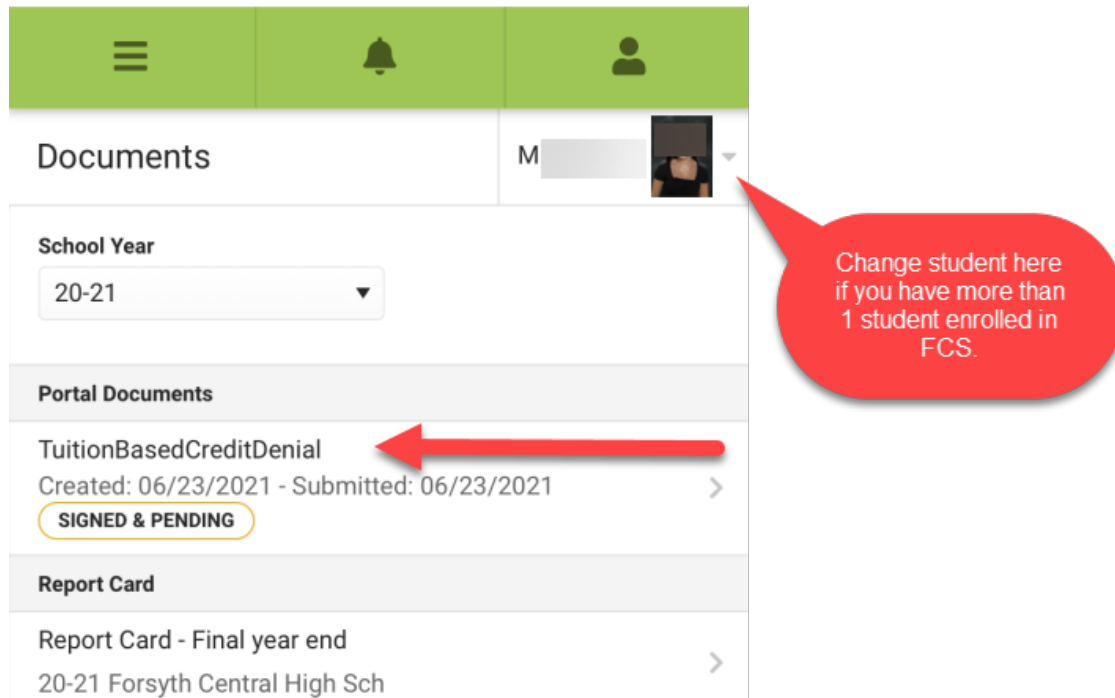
Documents

M

Change student here if you have more than 1 student enrolled in FCS.

School Year

20-21

Portal Documents

TuitionBasedCreditDenial

Created: 06/23/2021 - Submitted: 06/23/2021

SIGNED & PENDING

Report Card

Report Card - Final year end

20-21 Forsyth Central High Sch